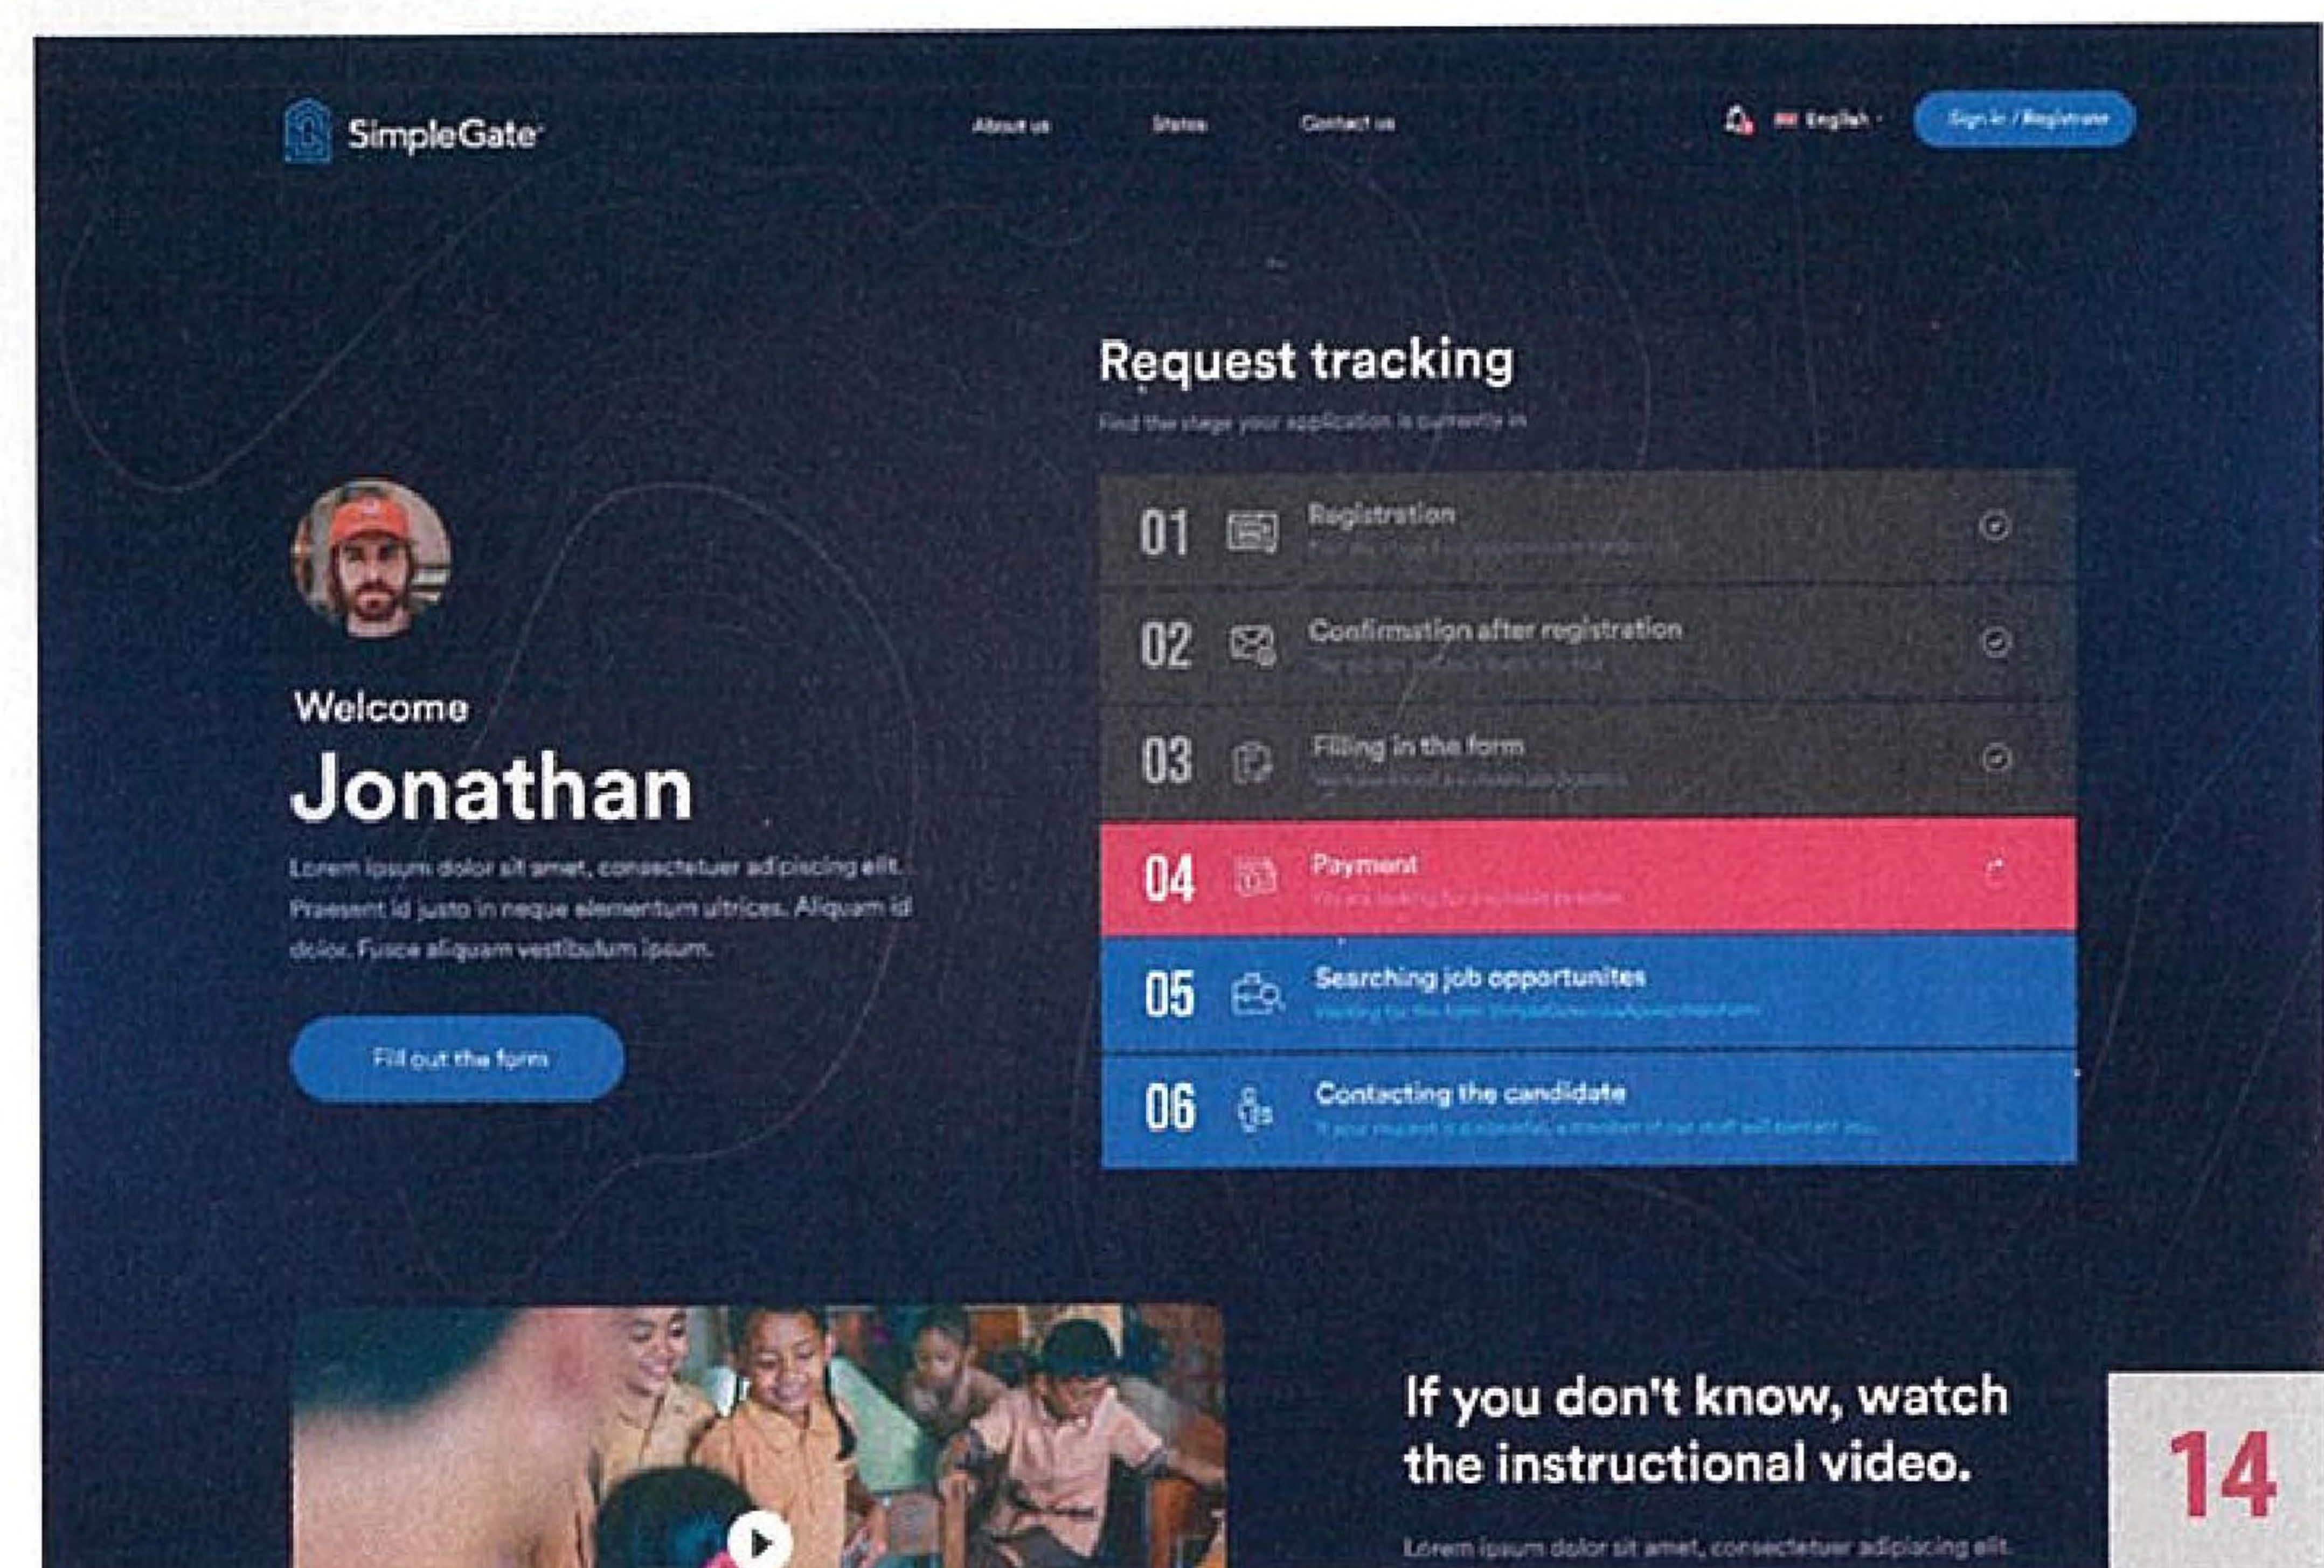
SimpleGate

About us
Status
Contact us

English
Sign in / Registrate

Request tracking
Find the stage your application is currently in

01 Registration
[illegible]

02 Confirmation after registration
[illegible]

03 Filling in the form
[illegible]

04 Payment
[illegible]

05 Searching job opportunites
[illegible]

06 Contacting the candidate
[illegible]

Welcome
Jonathan
Lorem ipsum dolor sit amet, consectetuer adipiscing elit. Praesent id justo in neque elementum ultrices. Aliquam id dolor. Fusce aliquam vestibulum ipsum.

Fill out the form

If you don't know, watch the instructional video.

Lorem ipsum dolor sit amet, consectetuer adipiscing elit.

14